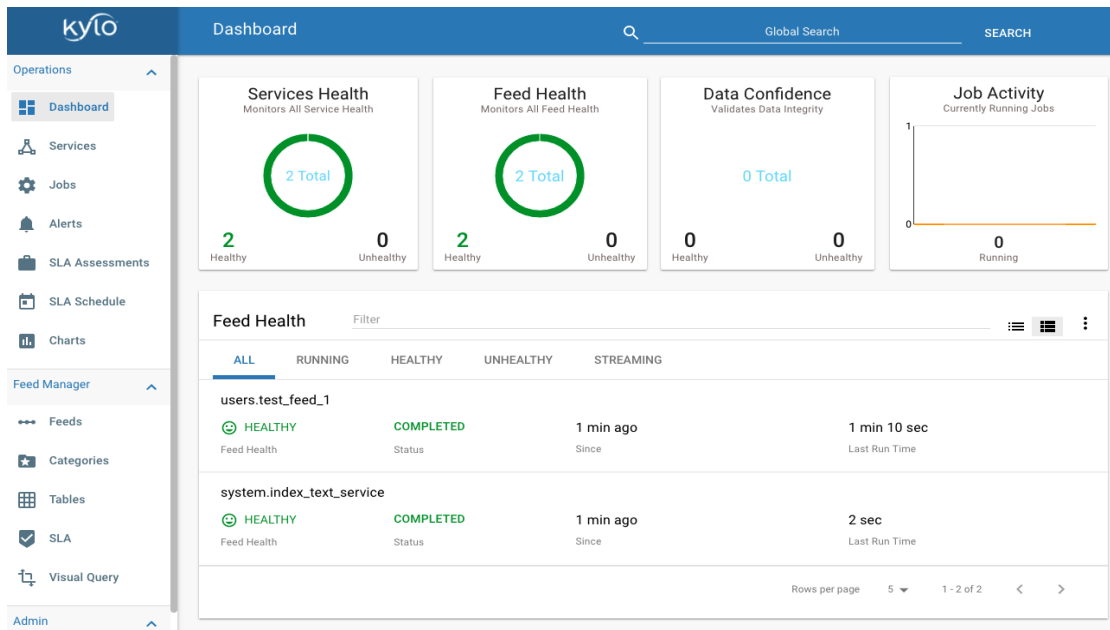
kylo

Dashboard

Global Search

SEARCH

Operations

Dashboard

Services

Jobs

Alerts

SLA Assessments

SLA Schedule

Charts

Feed Manager

Feeds

Categories

Tables

SLA

Visual Query

Admin

Services Health
Monitors All Service Health

2 Total

2
Healthy

0
Unhealthy

Feed Health
Monitors All Feed Health

2 Total

2
Healthy

0
Unhealthy

Data Confidence
Validates Data Integrity

0 Total

0
Healthy

0
Unhealthy

Job Activity
Currently Running Jobs

1

0

0
Running

Feed Health

Filter

ALL RUNNING HEALTHY UNHEALTHY STREAMING

users.test_feed_1

HEALTHY
Feed Health

COMPLETED
Status

1 min ago
Since

1 min 10 sec
Last Run Time

system.index_text_service

HEALTHY
Feed Health

COMPLETED
Status

1 min ago
Since

2 sec
Last Run Time

Rows per page 5 1 - 2 of 2